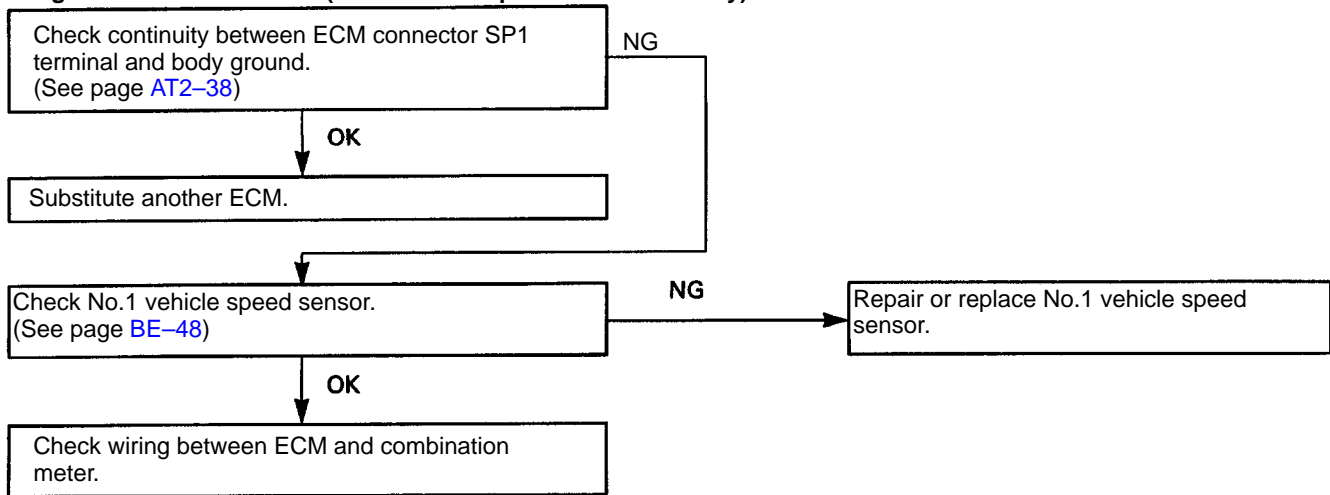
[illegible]

Check continuity between ECM connector SP1 terminal and body ground.
(See page AT2–38)

NG

OK

Substitute another ECM.

Check No.1 vehicle speed sensor.
(See page BE–48)

NG

Repair or replace No.1 vehicle speed sensor.

OK

Check wiring between ECM and combination meter.